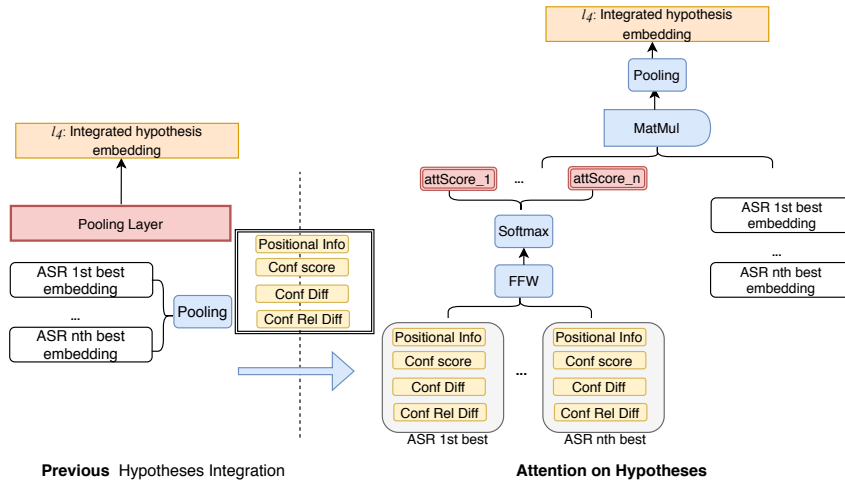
$l_4$: Integrated hypothesis embedding

Pooling Layer

ASR 1st best embedding

...

ASR nth best embedding

Pooling

Positional Info

Conf score

Conf Diff

Conf Rel Diff

Previous Hypotheses Integration

$l_4$: Integrated hypothesis embedding

Pooling

MatMul

attScore_1

...

attScore_n

Softmax

FFW

Positional Info

Conf score

Conf Diff

Conf Rel Diff

ASR 1st best

...

Positional Info

Conf score

Conf Diff

Conf Rel Diff

ASR nth best

ASR 1st best embedding

...

ASR nth best embedding

Attention on Hypotheses